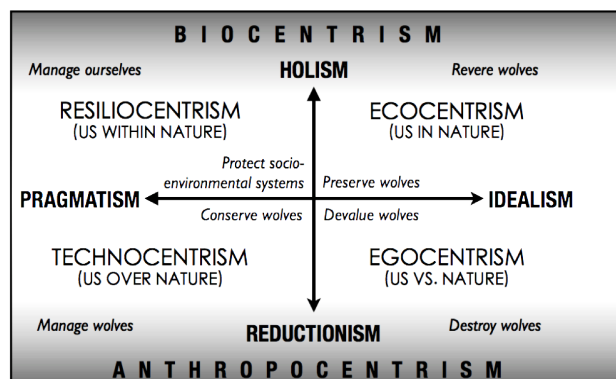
BIOCENTRISM

Manage ourselves

HOLISM

Revere wolves

RESILIOCENTRISM
(US WITHIN NATURE)

ECOCENTRISM
(US IN NATURE)

Protect socio-environmental systems

Preserve wolves

PRAGMATISM

IDEALISM

Conserve wolves

Devalue wolves

TECHNOCENTRISM
(US OVER NATURE)

EGOCENTRISM
(US VS. NATURE)

Manage wolves

REDUCTIONISM

Destroy wolves

ANTHROPOCENTRISM